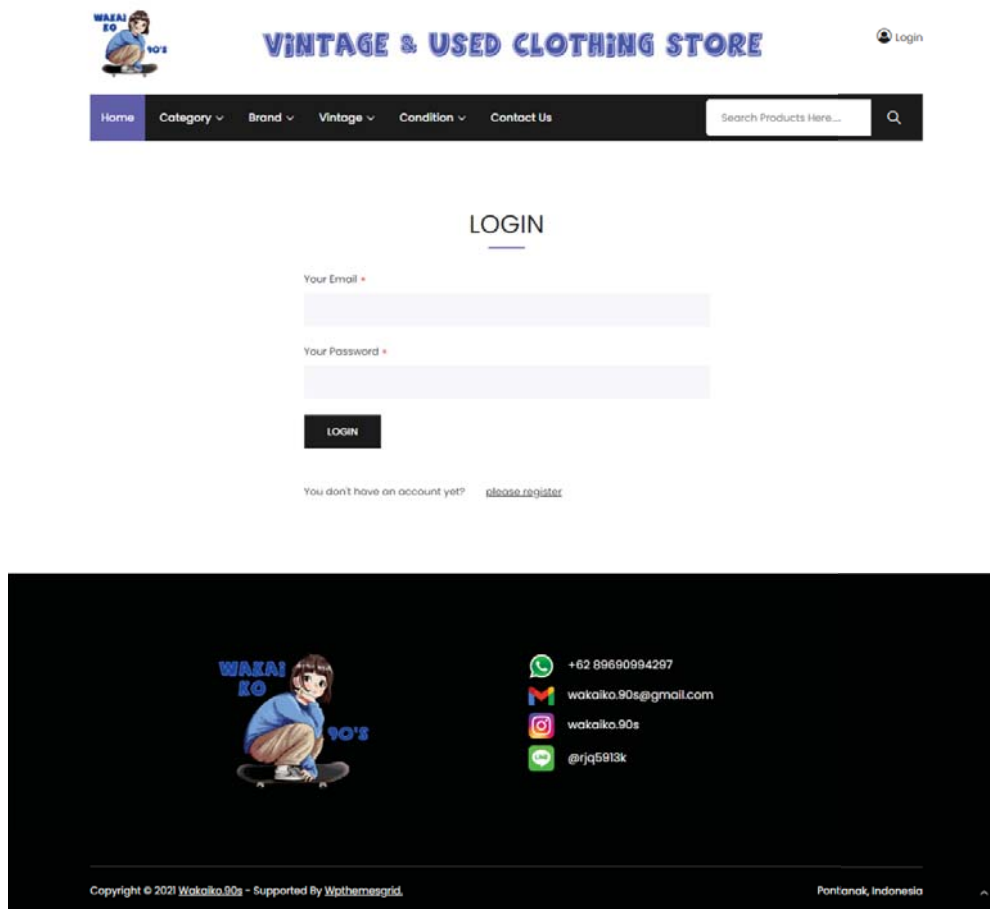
WAKAI KO 90'S

VINTAGE & USED CLOTHING STORE

Login

Home Category Brand Vintage Condition Contact Us

Search Products Here...

LOGIN

Your Email *

Your Password *

LOGIN

You don't have an account yet? please register

WAKAI KO 90'S

+62 89690994297

wakaiko.90s@gmail.com

wakaiko.90s

@rjq5913k

Copyright © 2021 Wakaiko.90s - Supported By Wpthemesgrid.

Pontanak, Indonesia